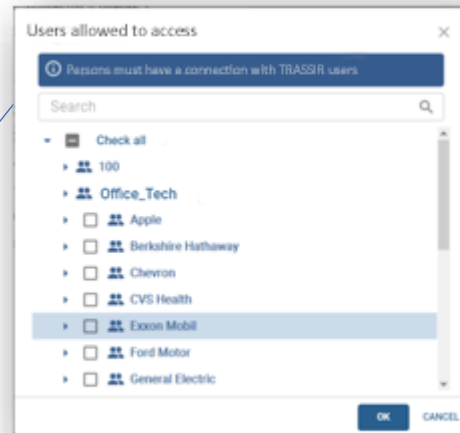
Users allowed to access

×

Persons must have a connection with TRASSIR users

Search

Check all

100

Office_Tech

Apple

Berkshire Hathaway

Chevron

CVS Health

Exxon Mobil

Ford Motor

General Electric

OK

CANCEL